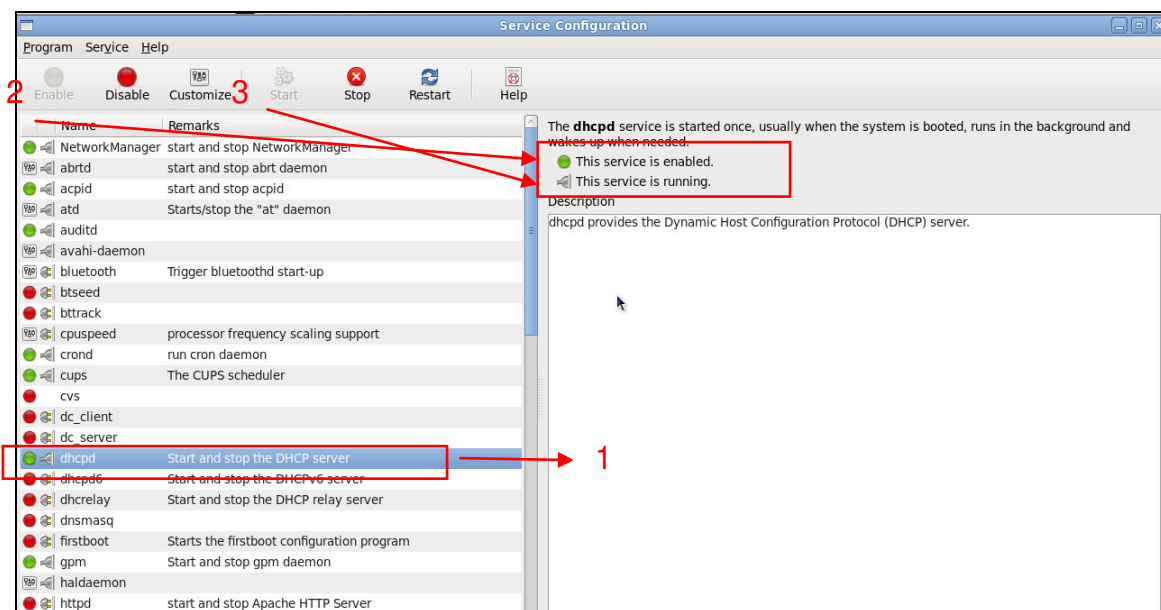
Service Configuration

Program Service Help

Enable Disable Customize Start Stop Restart Help

2 3

| Name | Remarks |
|---|---|
| NetworkManager | start and stop NetworkManager |
| abrtd | start and stop abrt daemon |
| acpid | start and stop acpid |
| atd | Starts/stop the "at" daemon |
| auditd | |
| avahi-daemon | |
| bluetooth | Trigger bluetoothd start-up |
| btseed | |
| bttrack | |
| cpuspeed | processor frequency scaling support |
| crond | run cron daemon |
| cups | The CUPS scheduler |
| cvs | |
| dc_client | |
| dc_server | |
| dhcpd | Start and stop the DHCP server |
| dhcpd6 | Start and stop the DHCPv6 server |
| dhcrelay | Start and stop the DHCP relay server |
| dnsmasq | |
| firstboot | Starts the firstboot configuration program |
| gpm | Start and stop gpm daemon |
| haldaemon | |
| httpd | start and stop Apache HTTP Server |

1

The **dhcpd** service is started once, usually when the system is booted, runs in the background and wakes up when needed.

This service is enabled.

This service is running.

Description

dhcpd provides the Dynamic Host Configuration Protocol (DHCP) server.